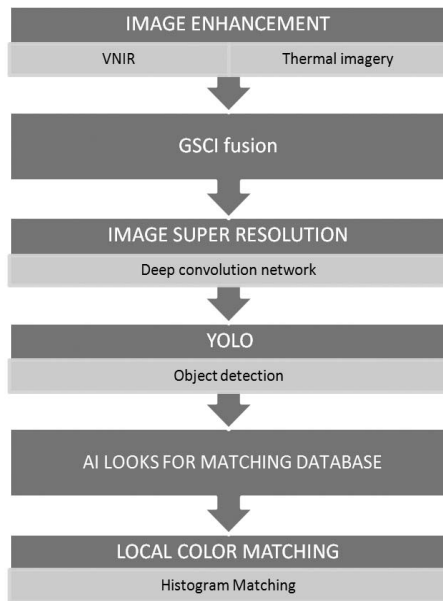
IMAGE ENHANCEMENT

VNIR

Thermal imagery

GSCI fusion

IMAGE SUPER RESOLUTION

Deep convolution network

YOLO

Object detection

AI LOOKS FOR MATCHING DATABASE

LOCAL COLOR MATCHING

Histogram Matching